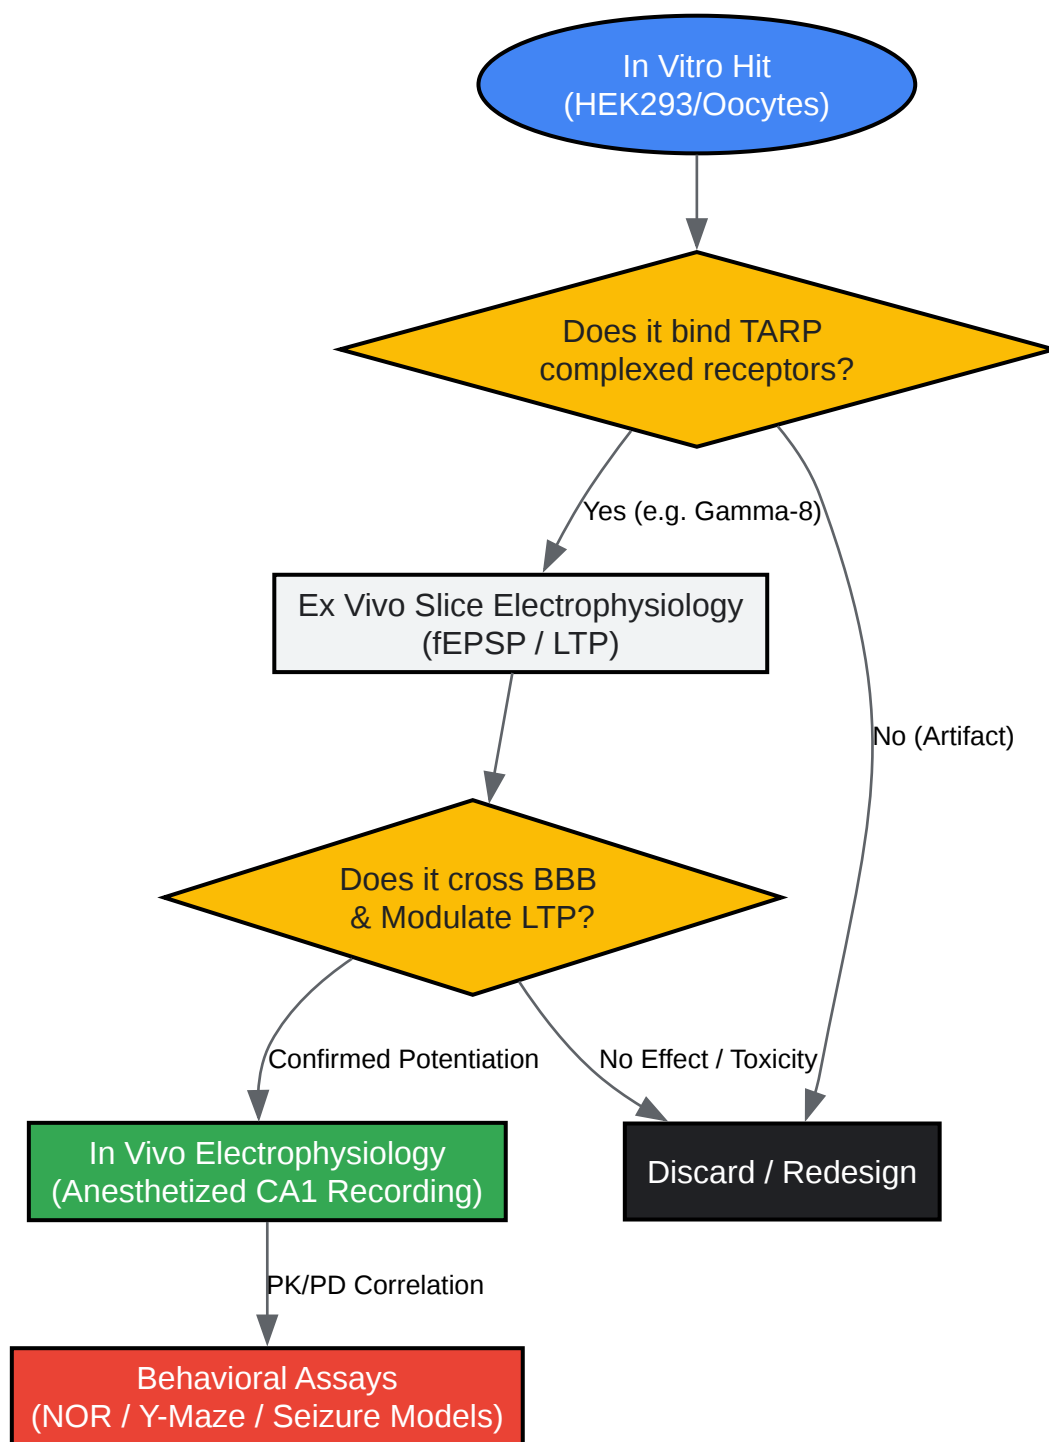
In Vitro Hit
(HEK293/Oocytes)

Does it bind TARP complexed receptors?

Yes (e.g. Gamma-8)

No (Artifact)

Ex Vivo Slice Electrophysiology
(fEPSP / LTP)

Does it cross BBB & Modulate LTP?

Confirmed Potentiation

No Effect / Toxicity

In Vivo Electrophysiology
(Anesthetized CA1 Recording)

Discard / Redesign

PK/PD Correlation

Behavioral Assays
(NOR / Y-Maze / Seizure Models)